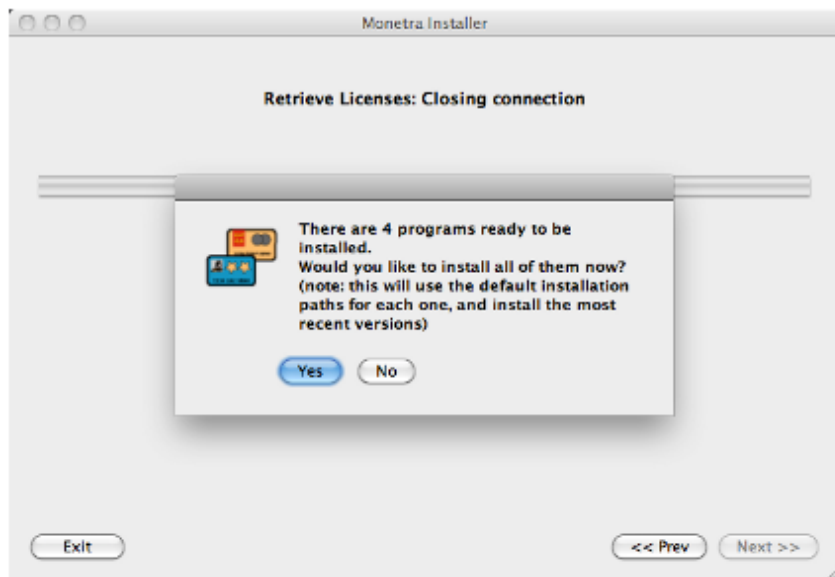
Monetra Installer

Retrieve Licenses: Closing connection

There are 4 programs ready to be installed.
Would you like to install all of them now?
(note: this will use the default installation paths for each one, and install the most recent versions)

Yes No

Exit

<< Prev Next >>